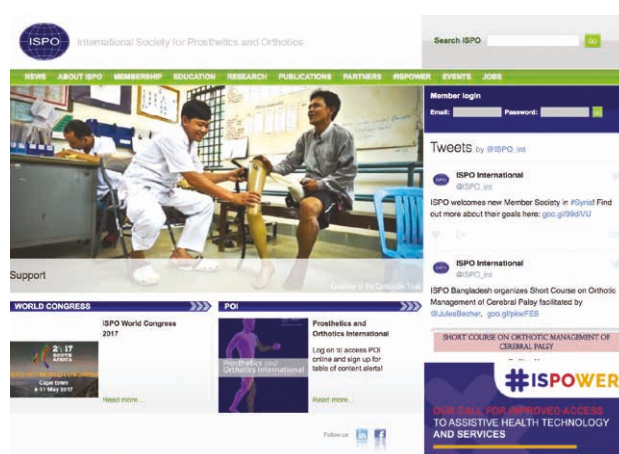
ISPO International Society for Prosthetics and Orthotics

Search ISPO GO

NEWS ABOUT ISPO MEMBERSHIP EDUCATION RESEARCH PUBLICATIONS PARTNERS ISPOWER EVENTS JOBS

Member login
Email: Password: go

Tweets by @ISPO_int

ISPO International
@ISPO_int
ISPO welcomes new Member Society in #Syria! Find out more about their goals here: goo.gl/99diVU

ISPO International
@ISPO_int
ISPO Bangladesh organizes Short Course on Orthotic Management of Cerebral Palsy facilitated by @JulesBecher. goo.gl/pkwFES

SHORT COURSE ON ORTHOTIC MANAGEMENT OF CEREBRAL PALSY

Support

Courtesy of the Cambodia Trust

WORLD CONGRESS

ISPO World Congress 2017

2017 SOUTH AFRICA
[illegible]
Cape town
8-11 May 2017

Read more...

POI

Prosthetics and Orthotics International

Prosthetics and Orthotics International

Log on to access POI online and sign up for table of content alerts!

Read more...

#ISPOWER

OUR CALL FOR IMPROVED ACCESS TO ASSISTIVE HEALTH TECHNOLOGY AND SERVICES

Follow us